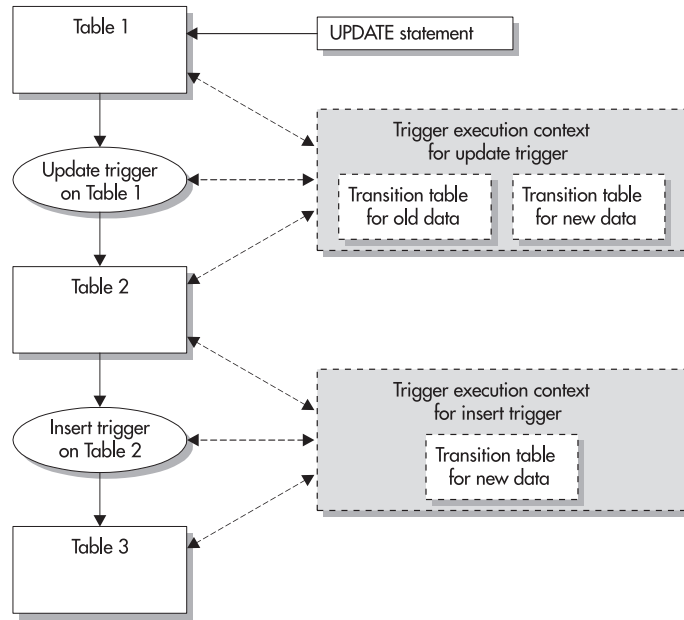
Table 1

UPDATE statement

Update trigger on Table 1

Trigger execution context for update trigger

Transition table for old data

Transition table for new data

Table 2

Insert trigger on Table 2

Trigger execution context for insert trigger

Transition table for new data

Table 3